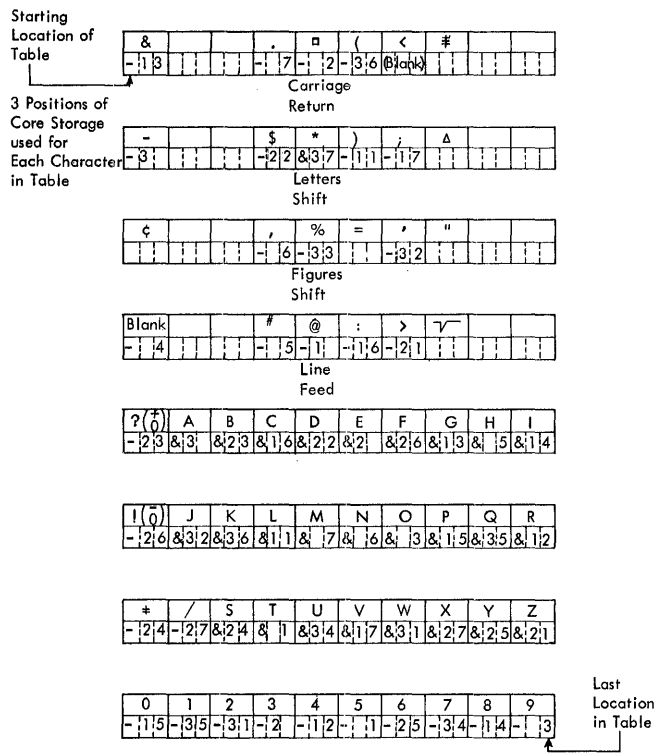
Starting Location of Table

3 Positions of Core Storage used for Each Character in Table

| & | | | . | ¤ | ( | < | ‡ | | |
|---|---|---|---|---|---|---|---|---|---|
| -13 | | | -7 | -2 | -36 | (Blank) | | | |

Carriage Return

| - | | | $ | * | ) | ; | Δ | | |
|---|---|---|---|---|---|---|---|---|---|
| -3 | | | -22 | &37 | -11 | -17 | | | |

Letters Shift

| ¢ | | | , | % | = | ' | " | | |
|---|---|---|---|---|---|---|---|---|---|
| | | | -6 | -33 | | -32 | | | |

Figures Shift

| Blank | | | # | @ | : | > | √ | | |
|---|---|---|---|---|---|---|---|---|---|
| -4 | | | -5 | -1 | -16 | -21 | | | |

Line Feed

| ?(+0) | A | B | C | D | E | F | G | H | I |
|---|---|---|---|---|---|---|---|---|---|
| -23 | &3 | &23 | &16 | &22 | &2 | &26 | &13 | &5 | &14 |

| !(-0) | J | K | L | M | N | O | P | Q | R |
|---|---|---|---|---|---|---|---|---|---|
| -26 | &32 | &36 | &11 | &7 | &6 | &3 | &15 | &35 | &12 |

| ‡ | / | S | T | U | V | W | X | Y | Z |
|---|---|---|---|---|---|---|---|---|---|
| -24 | -27 | &24 | &1 | &34 | &17 | &31 | &27 | &25 | &21 |

| 0 | 1 | 2 | 3 | 4 | 5 | 6 | 7 | 8 | 9 |
|---|---|---|---|---|---|---|---|---|---|
| -15 | -35 | -31 | -2 | -12 | -1 | -25 | -34 | -14 | -3 |

Last Location in Table